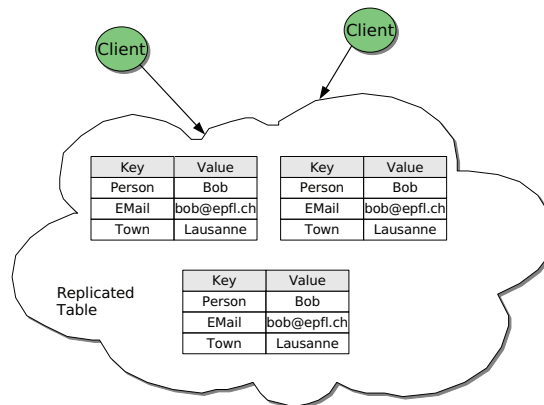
Client

Client

| Key | Value |
|---|---|
| Person | Bob |
| EMail | bob@epfl.ch |
| Town | Lausanne |

| Key | Value |
|---|---|
| Person | Bob |
| EMail | bob@epfl.ch |
| Town | Lausanne |

Replicated Table

| Key | Value |
|---|---|
| Person | Bob |
| EMail | bob@epfl.ch |
| Town | Lausanne |